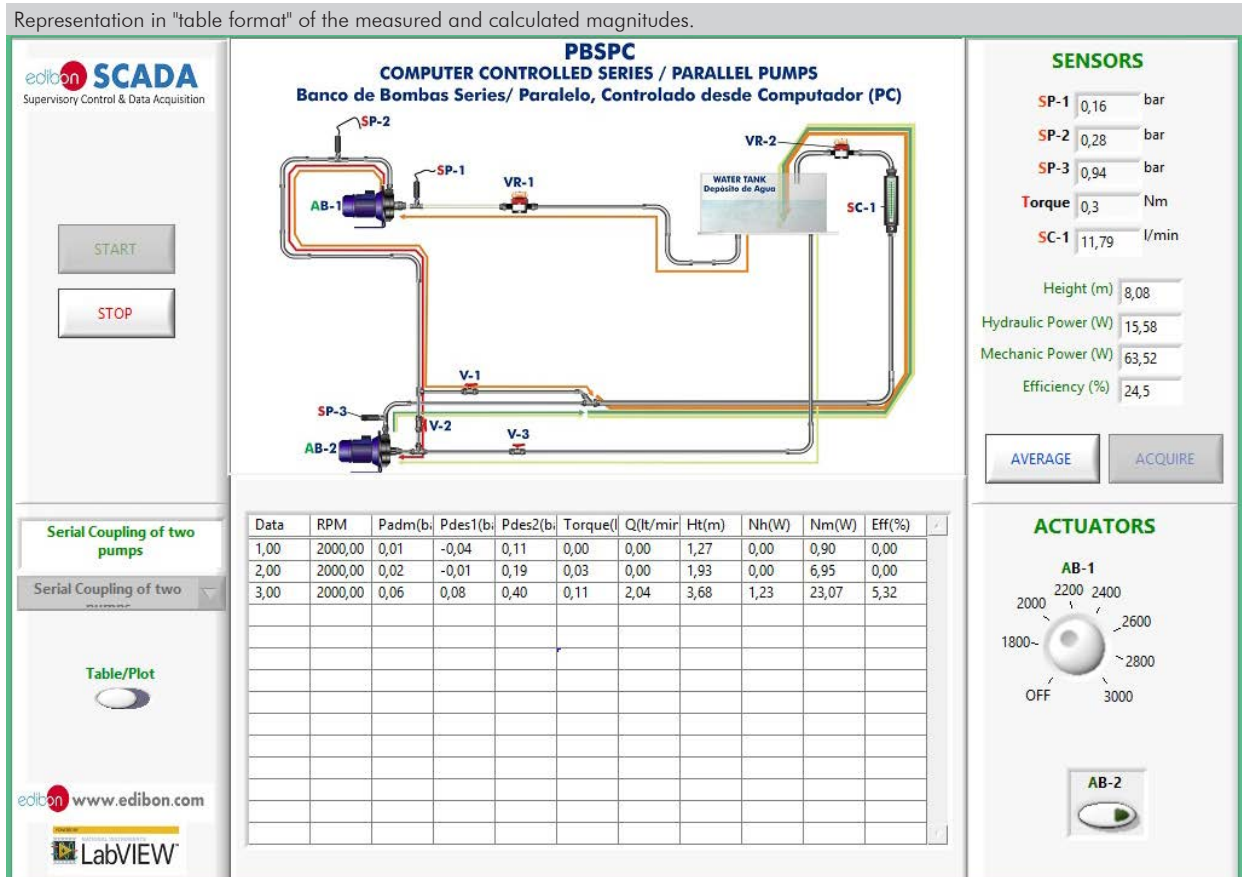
Representation in "table format" of the measured and calculated magnitudes.

edibon SCADA
Supervisory Control & Data Acquisition

START

STOP

PBSPC
COMPUTER CONTROLLED SERIES / PARALLEL PUMPS
Banco de Bombas Series/ Paralelo, Controlado desde Computador (PC)

SP-2
SP-1
AB-1
VR-1
VR-2
WATER TANK
Depósito de Agua
SC-1
V-1
SP-3
V-2
V-3
AB-2

SENSORS
SP-1 0,16 bar
SP-2 0,28 bar
SP-3 0,94 bar
Torque 0,3 Nm
SC-1 11,79 l/min

Height (m) 8,08
Hydraulic Power (W) 15,58
Mechanic Power (W) 63,52
Efficiency (%) 24,5

AVERAGE
ACQUIRE

Serial Coupling of two pumps

Serial Coupling of two pumps

Table/Plot

| Data | RPM | Padm(ba | Pdes1(ba | Pdes2(ba | Torque(l | Q(lt/min | Ht(m) | Nh(W) | Nm(W) | Eff(%) |
|---|---|---|---|---|---|---|---|---|---|---|
| 1,00 | 2000,00 | 0,01 | -0,04 | 0,11 | 0,00 | 0,00 | 1,27 | 0,00 | 0,90 | 0,00 |
| 2,00 | 2000,00 | 0,02 | -0,01 | 0,19 | 0,03 | 0,00 | 1,93 | 0,00 | 6,95 | 0,00 |
| 3,00 | 2000,00 | 0,06 | 0,08 | 0,40 | 0,11 | 2,04 | 3,68 | 1,23 | 23,07 | 5,32 |

ACTUATORS
AB-1
2000 2200 2400 2600 1800 2800 OFF 3000

AB-2

edibon www.edibon.com

LabVIEW